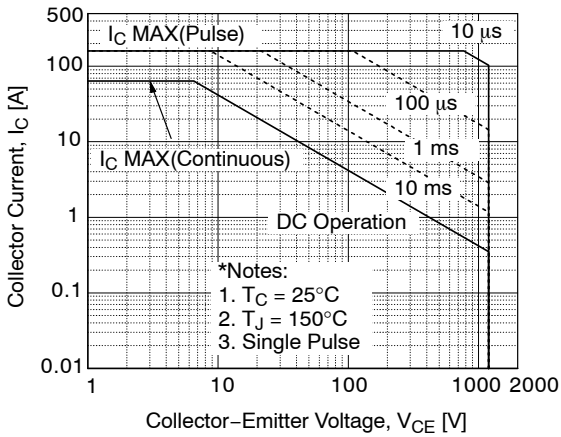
500

$I_C$ MAX(Pulse)

10 μs

100

100 μs

10

$I_C$ MAX(Continuous)

1 ms

10 ms

1

DC Operation

*Notes:
1. $T_C = 25°C$
2. $T_J = 150°C$
3. Single Pulse

0.1

0.01

1

10

100

1000

2000

Collector Current, $I_C$ [A]

Collector−Emitter Voltage, $V_{CE}$ [V]